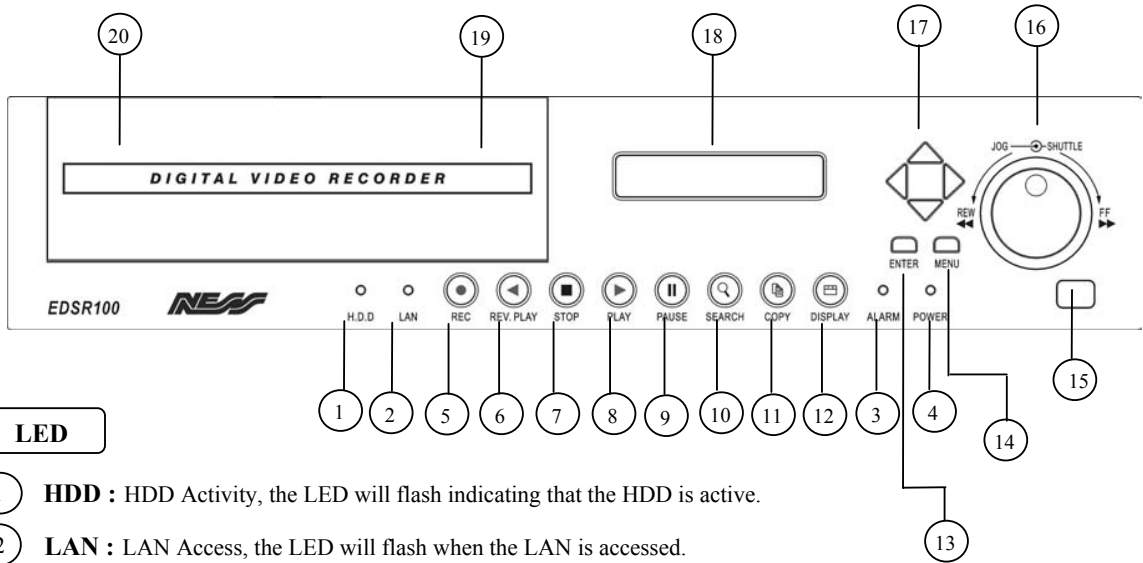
20

19

18

17

16

DIGITAL VIDEO RECORDER

JOG SHUTTLE

REW

FF

ENTER

MENU

EDSR100

NESS

H.D.D

LAN

REC

REV. PLAY

STOP

PLAY

PAUSE

SEARCH

COPY

DISPLAY

ALARM

POWER

15

1 2 5 6 7 8 9 10 11 12 3 4

14

LED

13

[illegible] **HDD :** HDD Activity, the LED will flash indicating that the HDD is active.

2 **LAN :** LAN Access, the LED will flash when the LAN is accessed.